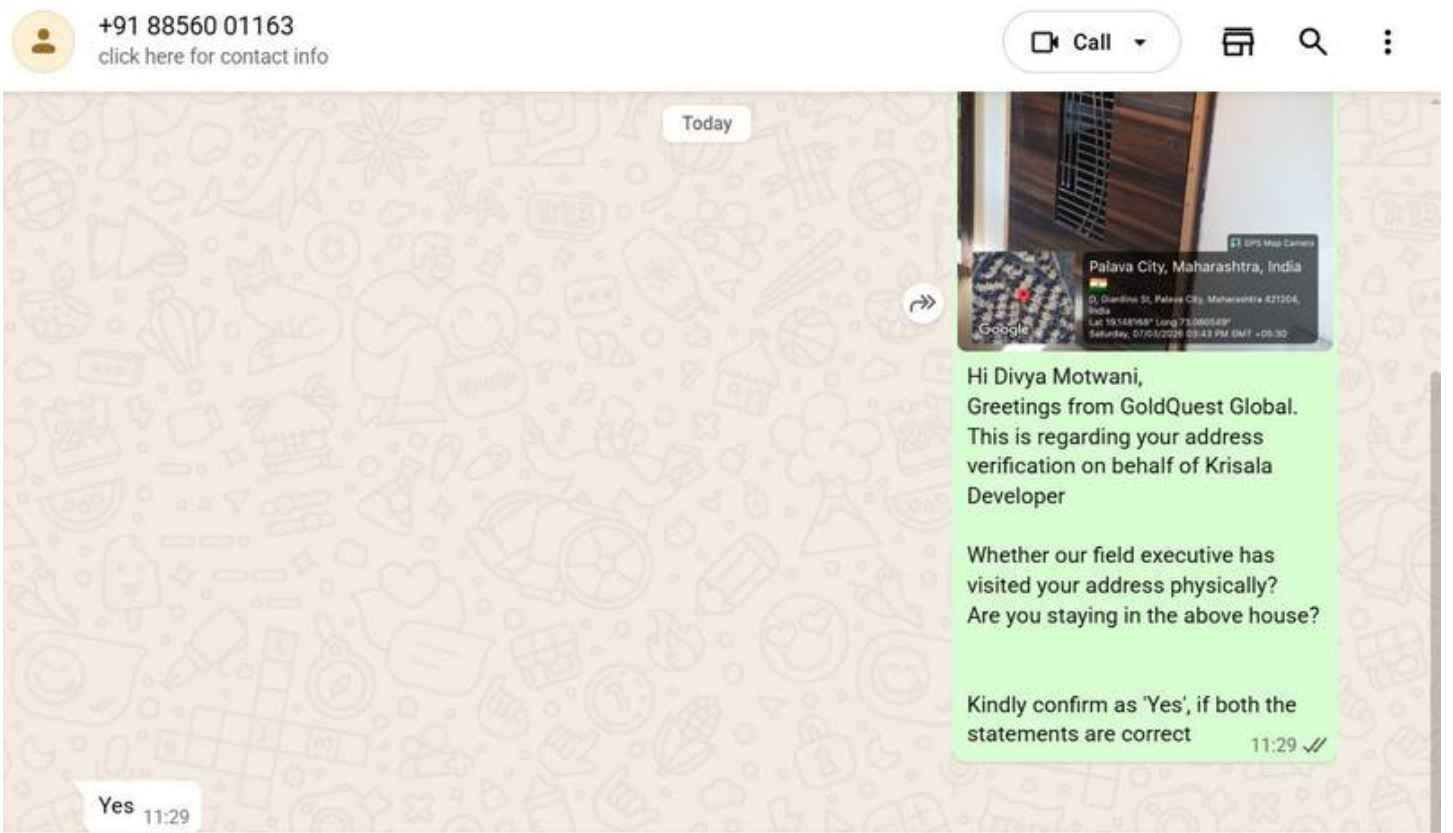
+91 88560 01163
click here for contact info

Call

Today

GPS Map Camera
Palava City, Maharashtra, India
D, Giardino St, Palava City, Maharashtra 421204, India
Lat 19.148166° Long 73.080549°
Saturday, 07/03/2026 03:43 PM GMT +05:30
Google

Hi Divya Motwani,
Greetings from GoldQuest Global.
This is regarding your address verification on behalf of Krisala Developer

Whether our field executive has visited your address physically?
Are you staying in the above house?

Kindly confirm as 'Yes', if both the statements are correct 11:29

Yes 11:29